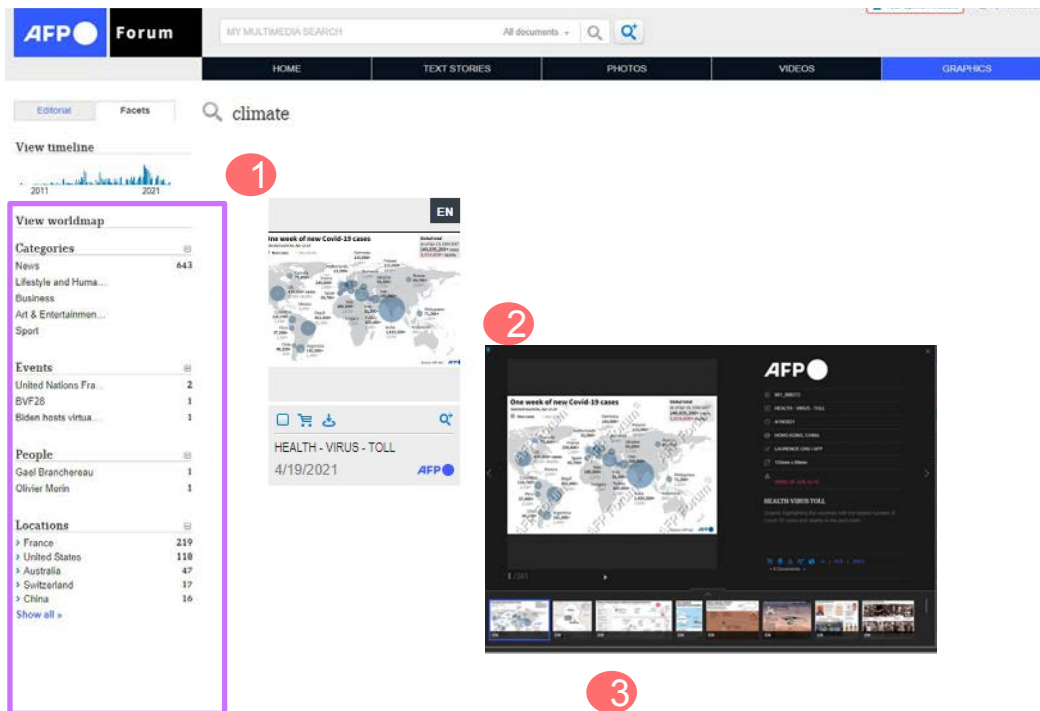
AFP Forum

MY MULTIMEDIA SEARCH All documents

HOME TEXT STORIES PHOTOS VIDEOS GRAPHICS

Editorial Facets

climate

View timeline

2011 2021

1

View worldmap

Categories

News 643
Lifestyle and Huma...
Business
Art & Entertainmen...
Sport

Events

United Nations Fra... 2
BVF28 1
Biden hosts virtua... 1

People

Gael Branchereau 1
Olivier Morin 1

Locations

› France 219
› United States 118
› Australia 47
› Switzerland 17
› China 16
Show all »

EN

One week of new Covid-19 cases

HEALTH - VIRUS - TOLL
4/19/2021 AFP

2

AFP

One week of new Covid-19 cases

HEALTH - VIRUS - TOLL

HEALTH VIRUS TOLL

HONG KONG, CHINA

LAURENCE CHU / AFP

3